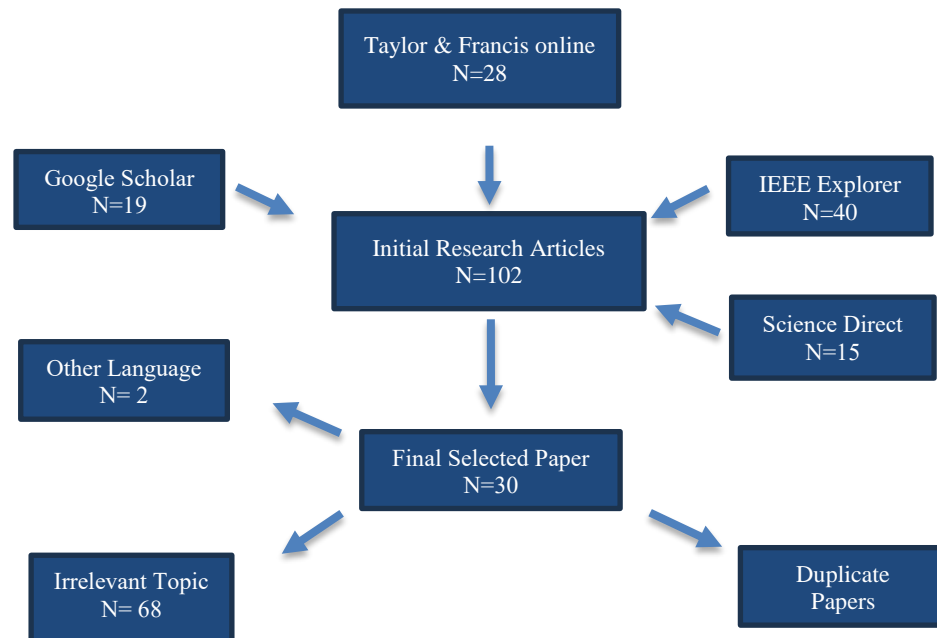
Taylor & Francis online
N=28

Google Scholar
N=19

IEEE Explorer
N=40

Initial Research Articles
N=102

Science Direct
N=15

Other Language
N= 2

Final Selected Paper
N=30

Irrelevant Topic
N= 68

Duplicate
Papers